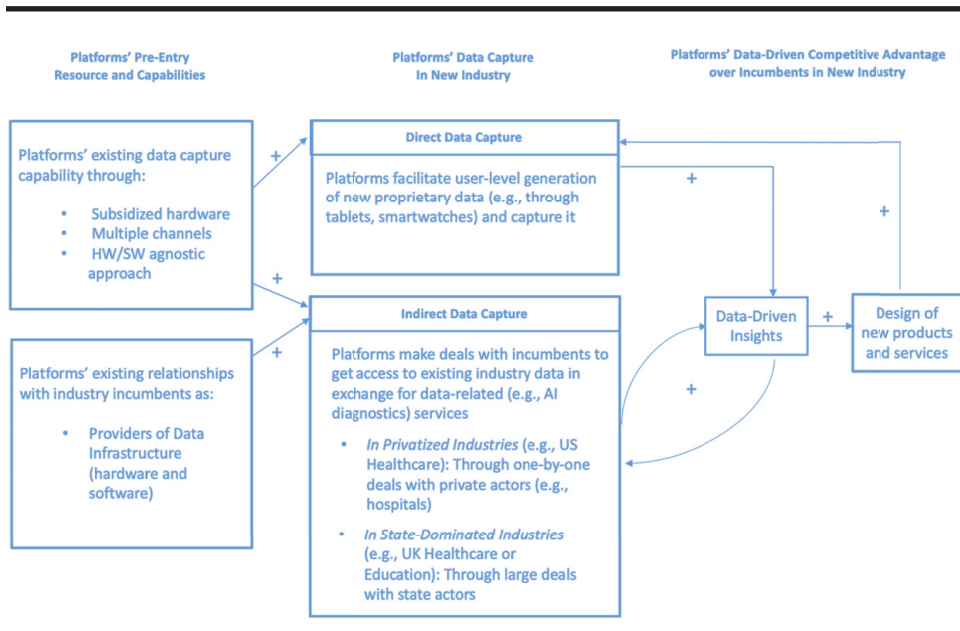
Platforms' Pre-Entry Resource and Capabilities

Platforms' Data Capture In New Industry

Platforms' Data-Driven Competitive Advantage over Incumbents in New Industry

Platforms' existing data capture capability through:

- Subsidized hardware
- Multiple channels
- HW/SW agnostic approach

Platforms' existing relationships with industry incumbents as:

- Providers of Data Infrastructure (hardware and software)

+

+

+

Direct Data Capture

Platforms facilitate user-level generation of new proprietary data (e.g., through tablets, smartwatches) and capture it

Indirect Data Capture

Platforms make deals with incumbents to get access to existing industry data in exchange for data-related (e.g., AI diagnostics) services

- *In Privatized Industries* (e.g., US Healthcare): Through one-by-one deals with private actors (e.g., hospitals)
- *In State-Dominated Industries* (e.g., UK Healthcare or Education): Through large deals with state actors

+

+

Data-Driven Insights

+

Design of new products and services

+